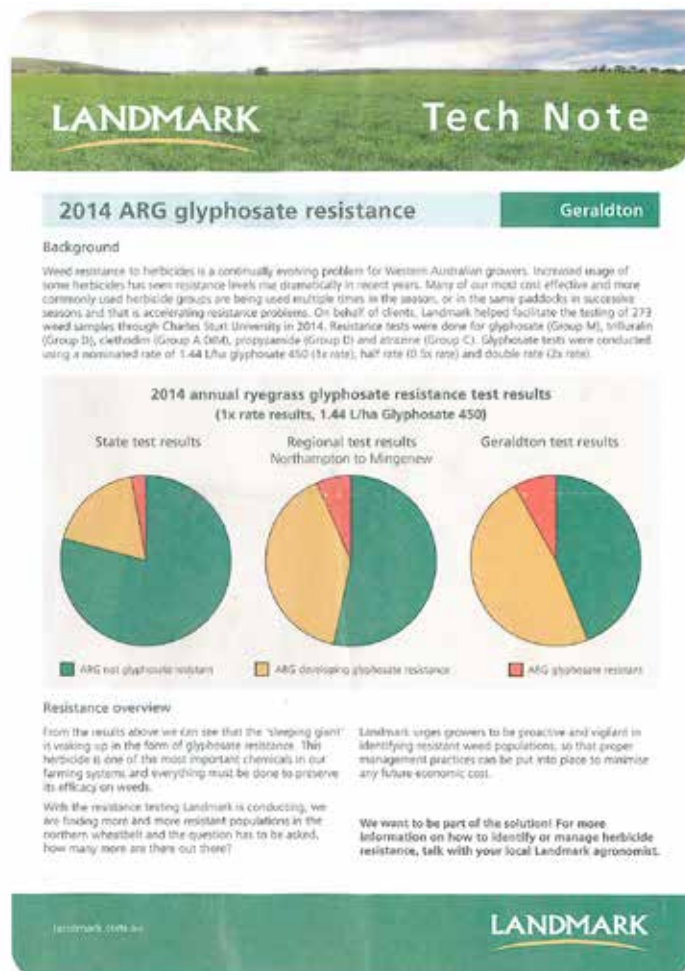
LANDMARK

Tech Note

2014 ARG glyphosate resistance

Geraldton

Background

Weed resistance to herbicides is a continually evolving problem for Western Australian growers. Increased usage of some herbicides has seen resistance levels rise dramatically in recent years. Many of our most cost effective and more commonly used herbicide groups are being used multiple times in the season, or in the same paddocks in successive seasons and that is accelerating resistance problems. On behalf of clients, Landmark helped facilitate the testing of 273 weed samples through Charles Sturt University in 2014. Resistance tests were done for glyphosate (Group M), trifluralin (Group D), clethodim (Group A DIM), propyzamide (Group D) and atrazine (Group C). Glyphosate tests were conducted using a nominated rate of 1.44 L/ha glyphosate 450 (1x rate), half rate (0.5x rate) and double rate (2x rate).

2014 annual ryegrass glyphosate resistance test results
(1x rate results, 1.44 L/ha Glyphosate 450)

State test results

Regional test results
Northampton to Mingenew

Geraldton test results

ARG not glyphosate resistant

ARG developing glyphosate resistance

ARG glyphosate resistant

Resistance overview

From the results above we can see that the 'sleeping giant' is waking up in the form of glyphosate resistance. This herbicide is one of the most important chemicals in our farming systems and everything must be done to preserve its efficacy on weeds.

With the resistance testing Landmark is conducting, we are finding more and more resistant populations in the northern wheatbelt and the question has to be asked, how many more are there out there?

Landmark urges growers to be proactive and vigilant in identifying resistant weed populations, so that proper management practices can be put into place to minimise any future economic cost.

We want to be part of the solution! For more information on how to identify or manage herbicide resistance, talk with your local Landmark agronomist.

landmark.com.au

LANDMARK